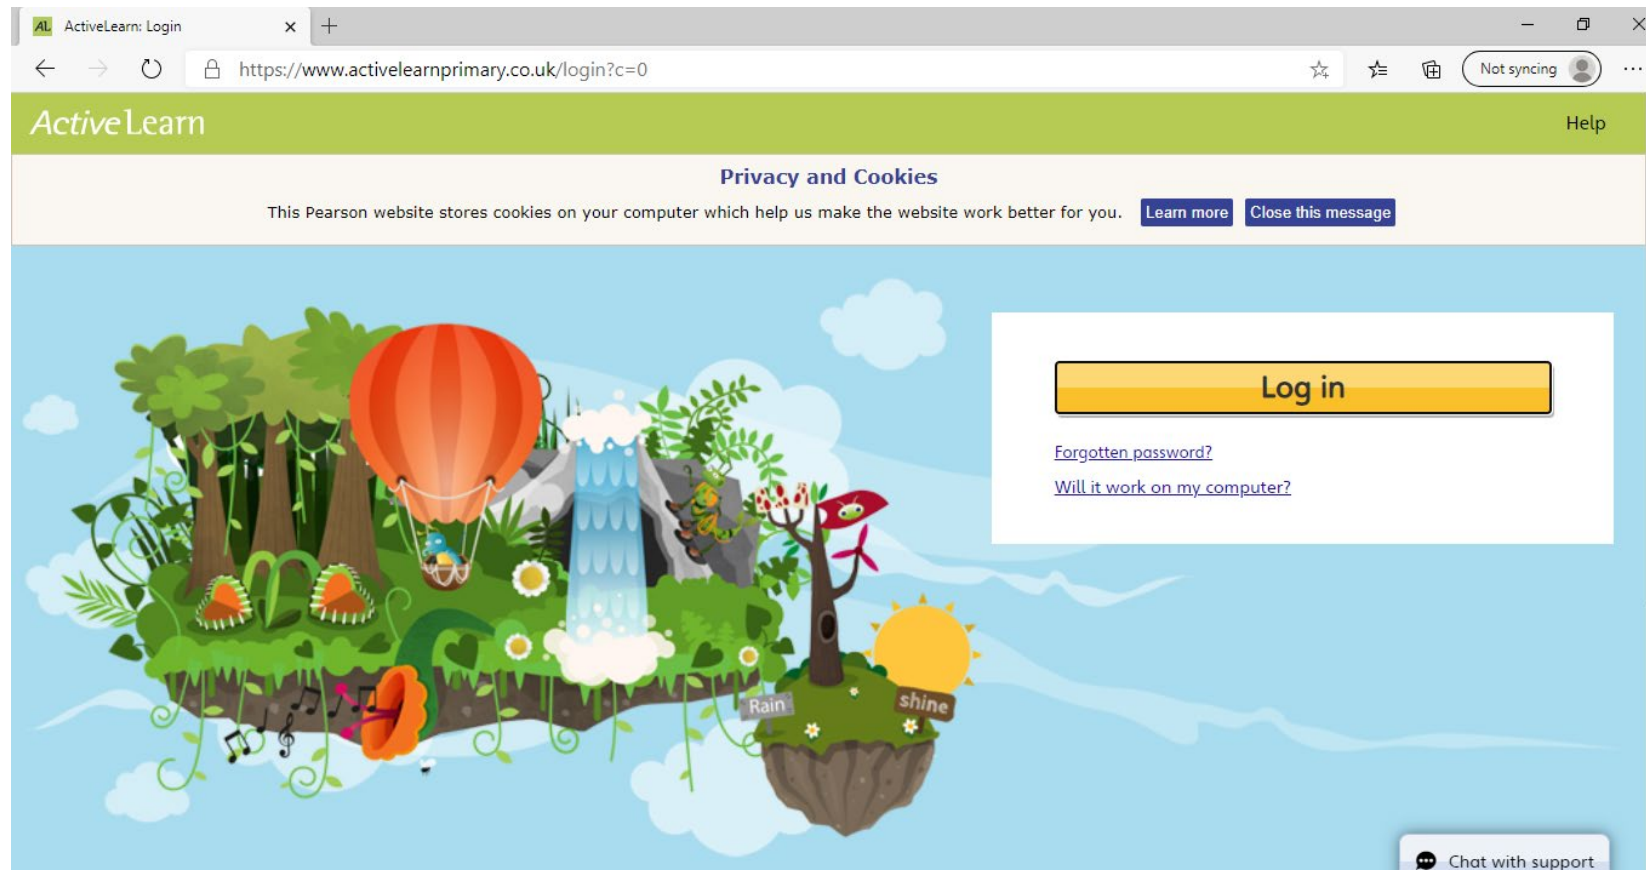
AL ActiveLearn: Login

https://www.activelearnprimary.co.uk/login?c=0

Not syncing

ActiveLearn

Help

Privacy and Cookies

This Pearson website stores cookies on your computer which help us make the website work better for you. Learn more Close this message

Log in

Forgotten password?

Will it work on my computer?

Rain

shine

Chat with support